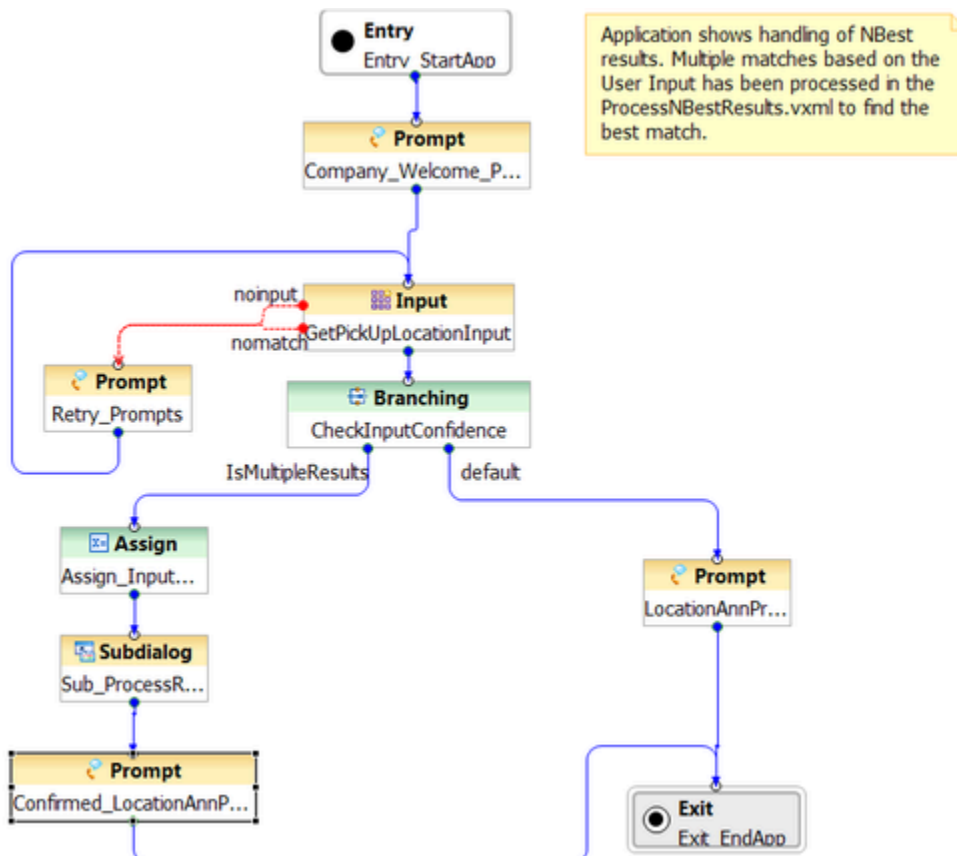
Entry
Entry_StartApp

Application shows handling of NBest results. Multiple matches based on the User Input has been processed in the ProcessNBestResults.vxml to find the best match.

Prompt
Company_Welcome_P...

noinput
Input
GetPickUpLocationInput
nomatch

Prompt
Retry_Prompts

Branching
CheckInputConfidence

IsMultipleResults
default

Assign
Assign_Input...

Prompt
LocationAnnPr...

Subdialog
Sub_ProcessR...

Prompt
Confirmed_LocationAnnP...

Exit
Exit_EndApp